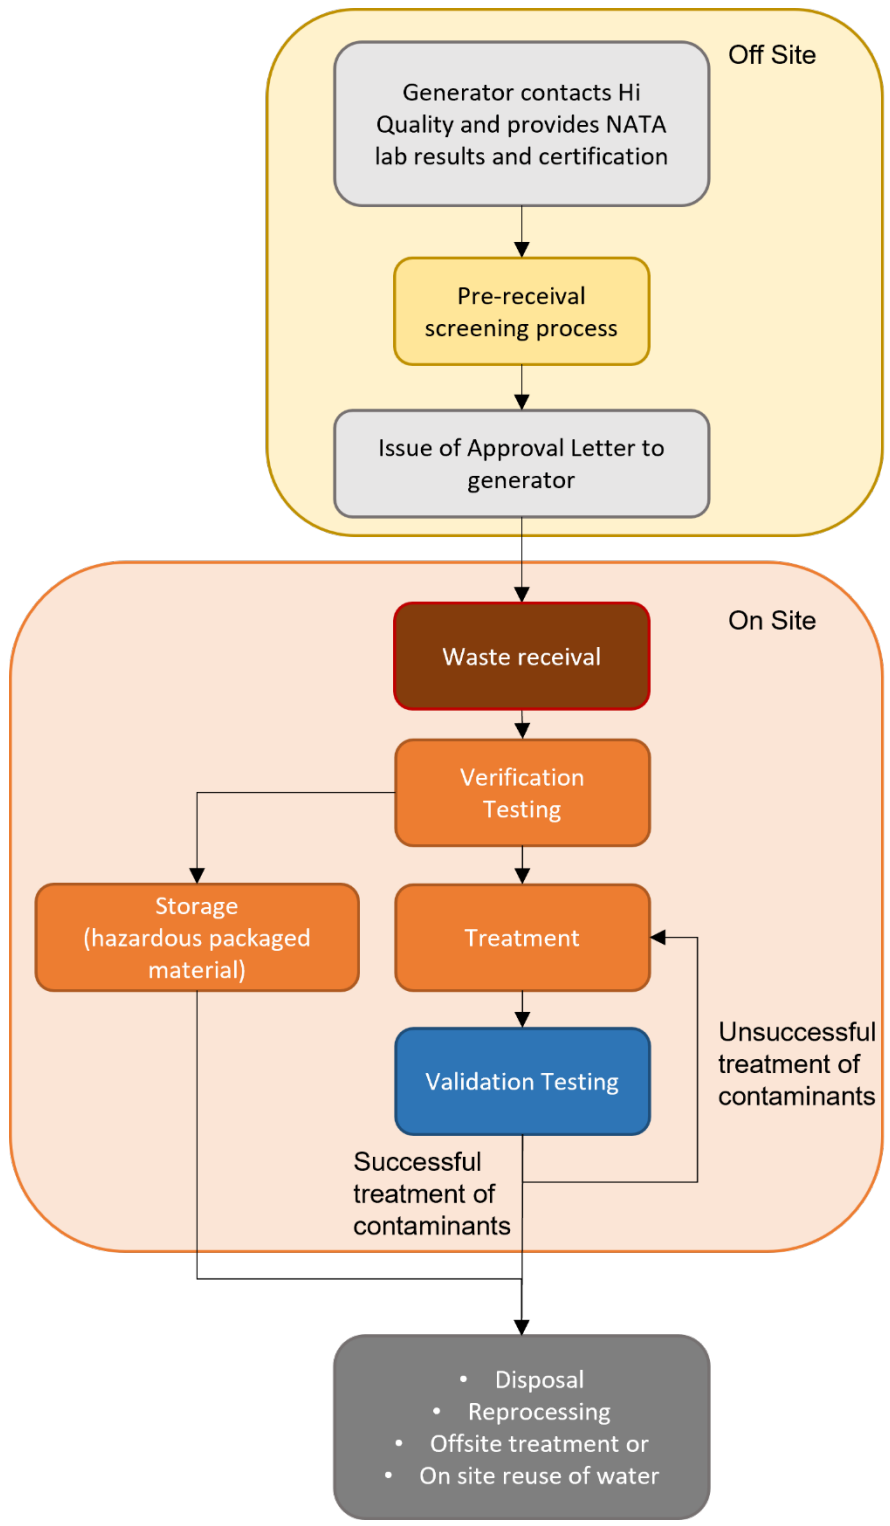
Off Site

Generator contacts Hi Quality and provides NATA lab results and certification

Pre-receival screening process

Issue of Approval Letter to generator

On Site

Waste receival

Verification Testing

Storage (hazardous packaged material)

Treatment

Validation Testing

Unsuccessful treatment of contaminants

Successful treatment of contaminants

• Disposal
• Reprocessing
• Offsite treatment or
• On site reuse of water